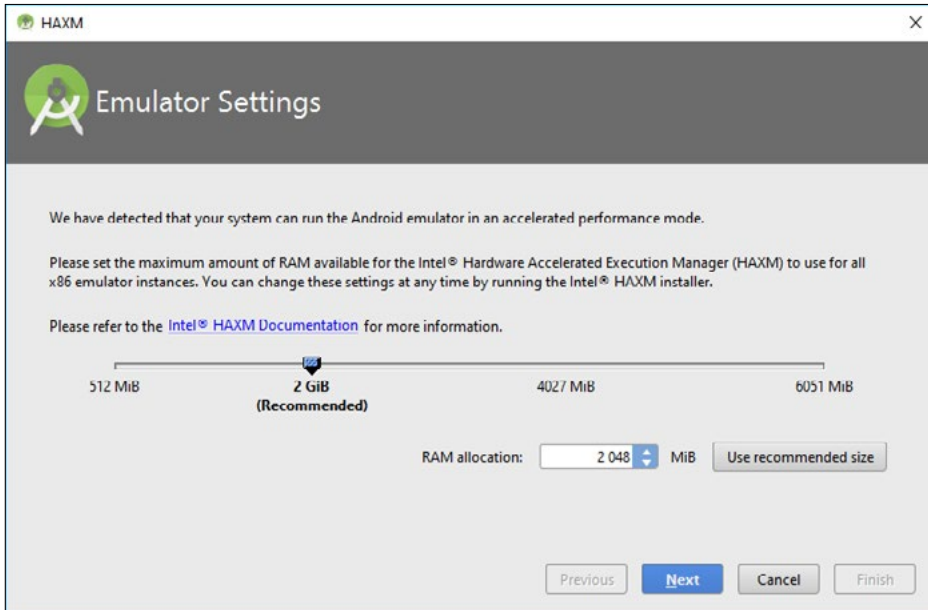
HAXM

Emulator Settings

We have detected that your system can run the Android emulator in an accelerated performance mode.

Please set the maximum amount of RAM available for the Intel® Hardware Accelerated Execution Manager (HAXM) to use for all x86 emulator instances. You can change these settings at any time by running the Intel® HAXM installer.

Please refer to the Intel® HAXM Documentation for more information.

512 MiB
2 GiB
(Recommended)
4027 MiB
6051 MiB

RAM allocation: 2 048 MiB Use recommended size

Previous Next Cancel Finish